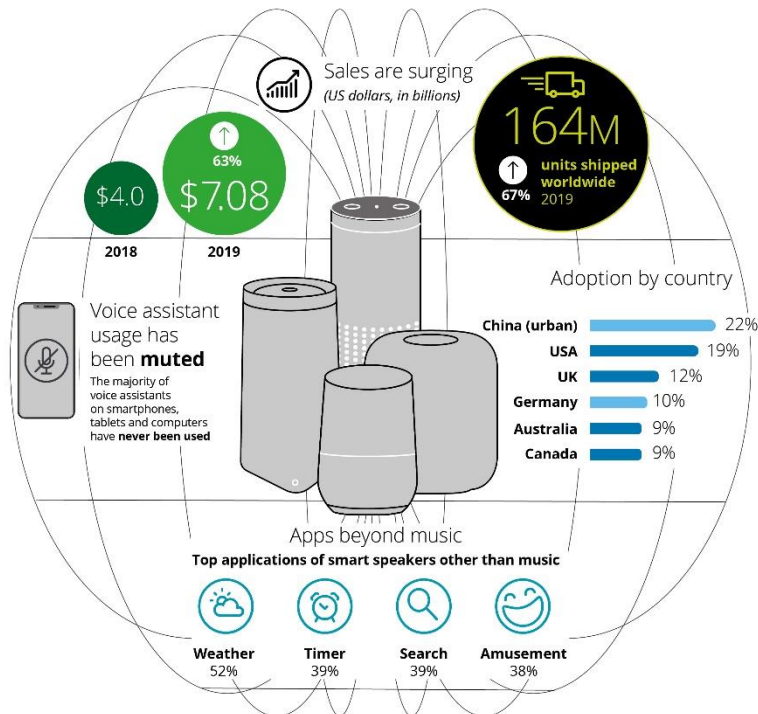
Sales are surging
(US dollars, in billions)

$4.0
2018

63%
$7.08
2019

164M
67%
units shipped worldwide
2019

Adoption by country

| | |
|---|---|
| China (urban) | 22% |
| USA | 19% |
| UK | 12% |
| Germany | 10% |
| Australia | 9% |
| Canada | 9% |

Voice assistant usage has been **muted**
The majority of voice assistants on smartphones, tablets and computers have **never been used**

Apps beyond music
Top applications of smart speakers other than music

Weather
52%

Timer
39%

Search
39%

Amusement
38%